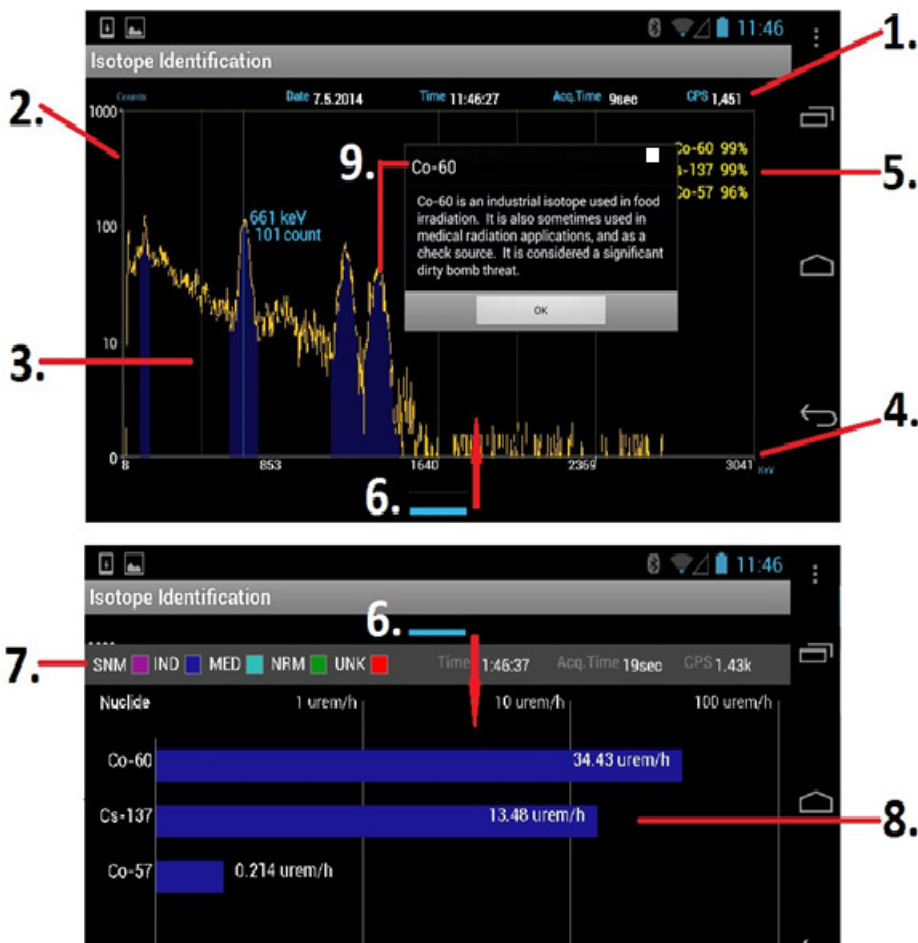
11:46

Isotope Identification

1.

2.

Counts Date 7.5.2014 Time 11:46:27 Acq.Time 9sec CPS 1,451

1000

100

10

0

661 keV
101 count

9.

Co-60

Co-60 is an industrial isotope used in food irradiation. It is also sometimes used in medical radiation applications, and as a check source. It is considered a significant dirty bomb threat.

OK

Co-60 99%
s-137 99%
Co-57 96%

5.

3.

4.

8 853 1640 2369 3041 KeV

6.

11:46

Isotope Identification

6.

7.

SNM IND MED NRM UNK Time 1:46:37 Acq.Time 19sec CPS 1.43k

Nuclide 1 urem/h 10 urem/h 100 urem/h

Co-60 34.43 urem/h

Cs-137 13.48 urem/h

8.

Co-57 0.214 urem/h